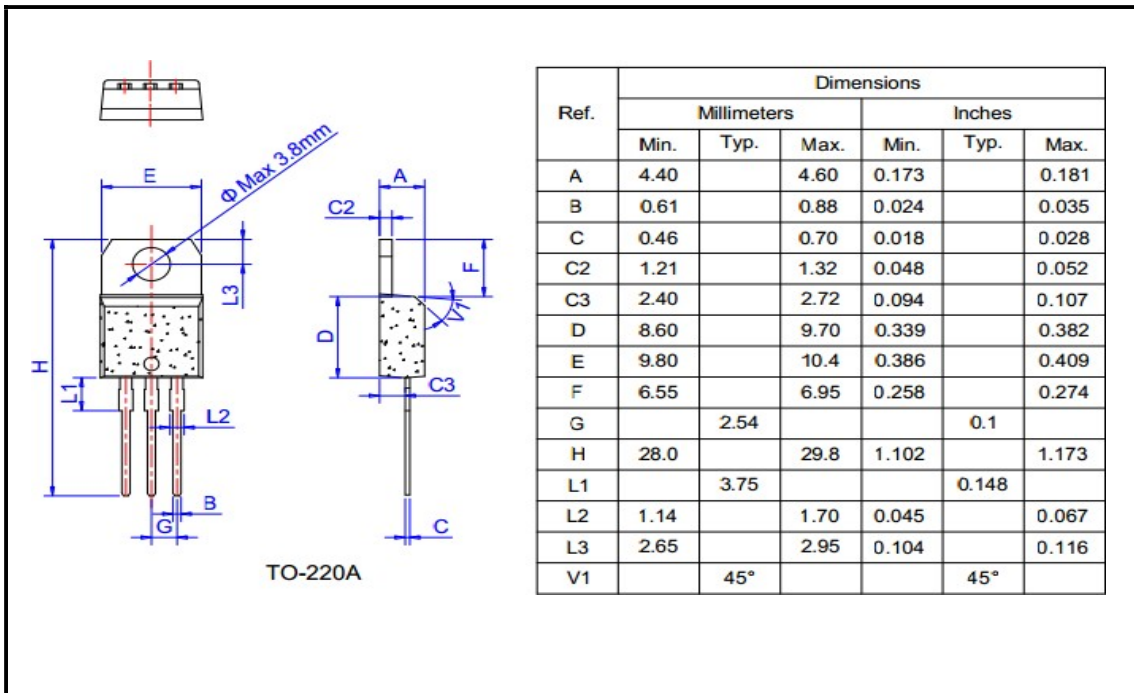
E

Φ Max 3.8mm

L3

H

L1

L2

B

G

A

C2

F

V1

D

C3

C

TO-220A

<table>
<tr><th rowspan="3">Ref.</th><th colspan="6">Dimensions</th></tr>
<tr><th colspan="3">Millimeters</th><th colspan="3">Inches</th></tr>
<tr><th>Min.</th><th>Typ.</th><th>Max.</th><th>Min.</th><th>Typ.</th><th>Max.</th></tr>
<tr><td>A</td><td>4.40</td><td></td><td>4.60</td><td>0.173</td><td></td><td>0.181</td></tr>
<tr><td>B</td><td>0.61</td><td></td><td>0.88</td><td>0.024</td><td></td><td>0.035</td></tr>
<tr><td>C</td><td>0.46</td><td></td><td>0.70</td><td>0.018</td><td></td><td>0.028</td></tr>
<tr><td>C2</td><td>1.21</td><td></td><td>1.32</td><td>0.048</td><td></td><td>0.052</td></tr>
<tr><td>C3</td><td>2.40</td><td></td><td>2.72</td><td>0.094</td><td></td><td>0.107</td></tr>
<tr><td>D</td><td>8.60</td><td></td><td>9.70</td><td>0.339</td><td></td><td>0.382</td></tr>
<tr><td>E</td><td>9.80</td><td></td><td>10.4</td><td>0.386</td><td></td><td>0.409</td></tr>
<tr><td>F</td><td>6.55</td><td></td><td>6.95</td><td>0.258</td><td></td><td>0.274</td></tr>
<tr><td>G</td><td></td><td>2.54</td><td></td><td></td><td>0.1</td><td></td></tr>
<tr><td>H</td><td>28.0</td><td></td><td>29.8</td><td>1.102</td><td></td><td>1.173</td></tr>
<tr><td>L1</td><td></td><td>3.75</td><td></td><td></td><td>0.148</td><td></td></tr>
<tr><td>L2</td><td>1.14</td><td></td><td>1.70</td><td>0.045</td><td></td><td>0.067</td></tr>
<tr><td>L3</td><td>2.65</td><td></td><td>2.95</td><td>0.104</td><td></td><td>0.116</td></tr>
<tr><td>V1</td><td></td><td>45°</td><td></td><td></td><td>45°</td><td></td></tr>
</table>